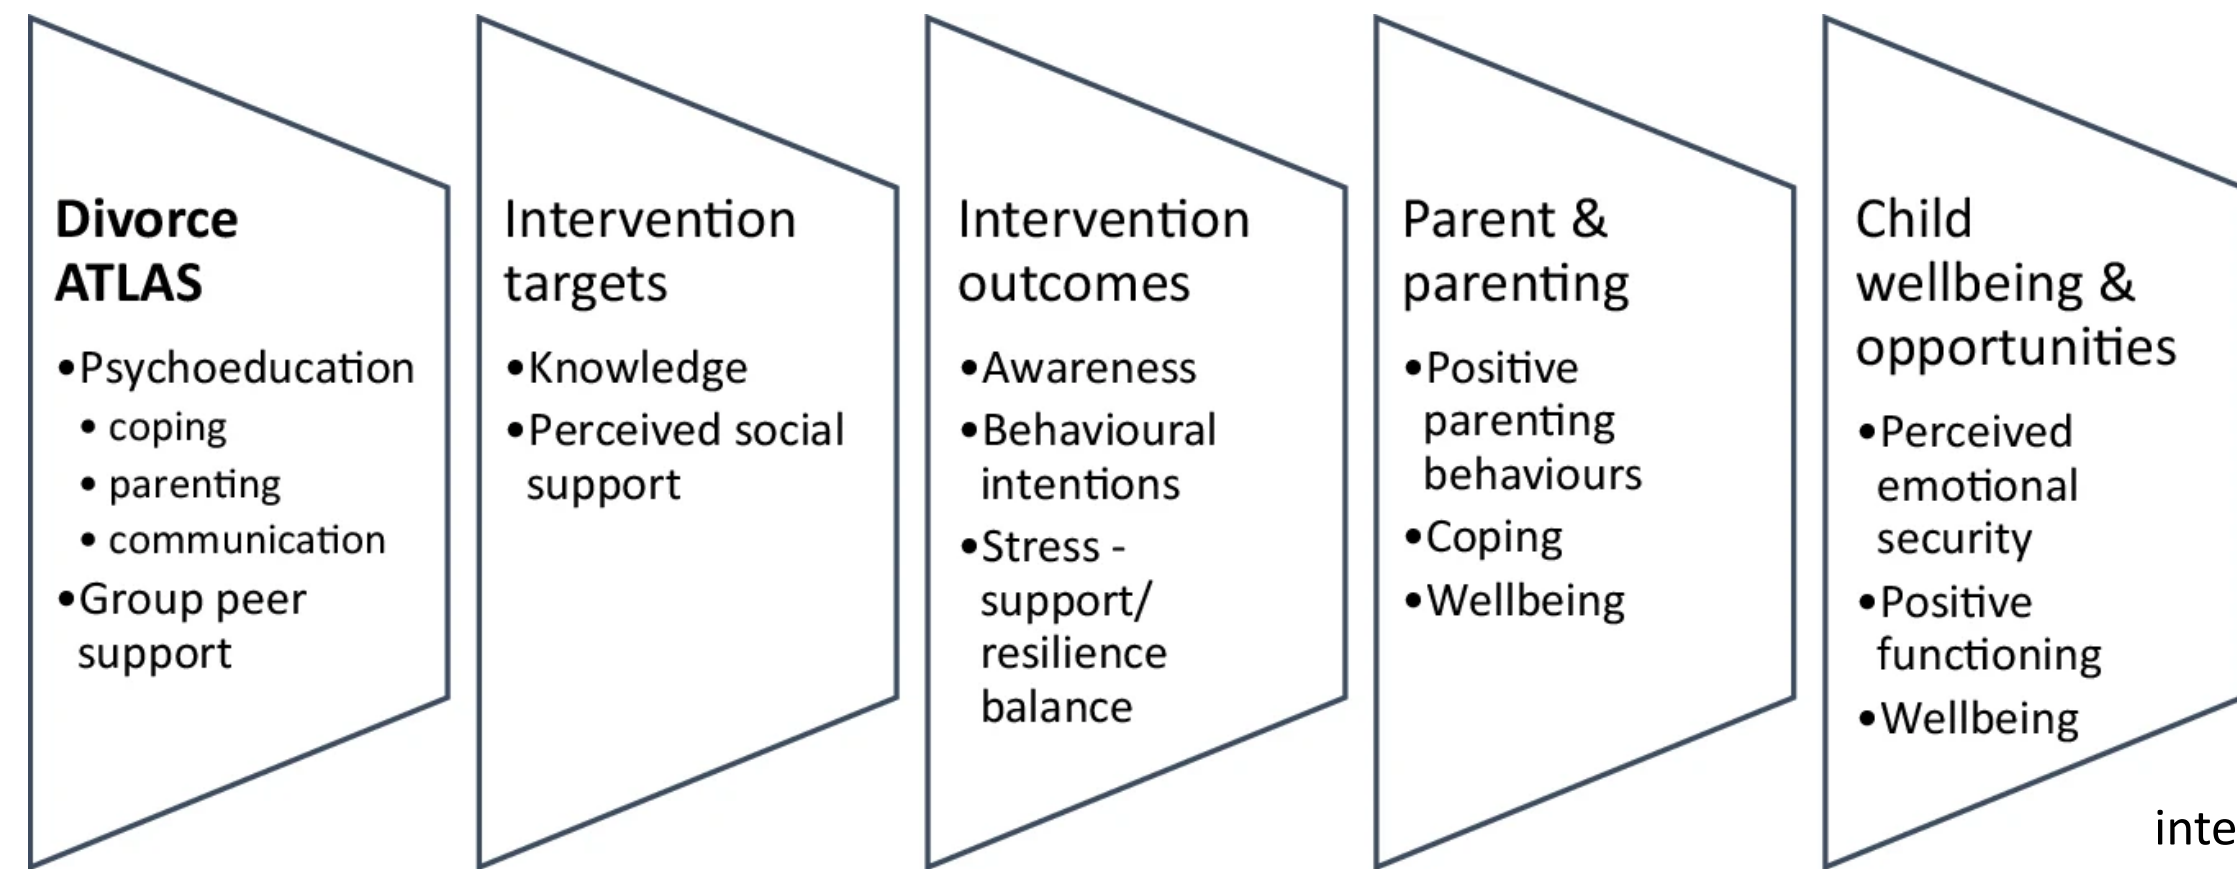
Divorce ATLAS

•Psychoeducation
• coping
• parenting
• communication
•Group peer support

Intervention targets

•Knowledge
•Perceived social support

Intervention outcomes

•Awareness
•Behavioural intentions
•Stress - support/ resilience balance

Parent & parenting

•Positive parenting behaviours
•Coping
•Wellbeing

Child wellbeing & opportunities

•Perceived emotional security
•Positive functioning
•Wellbeing

inte